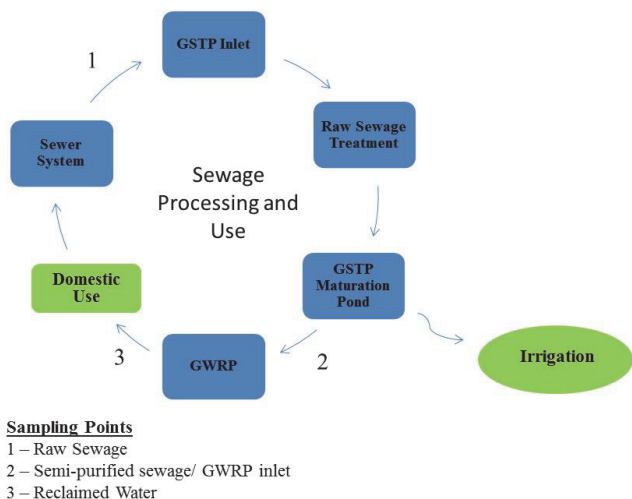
1

GSTP Inlet

Raw Sewage Treatment

Sewer System

Sewage Processing and Use

GSTP Maturation Pond

Domestic Use

Irrigation

3

GWRP

2

Sampling Points
1 – Raw Sewage
2 – Semi-purified sewage/ GWRP inlet
3 – Reclaimed Water